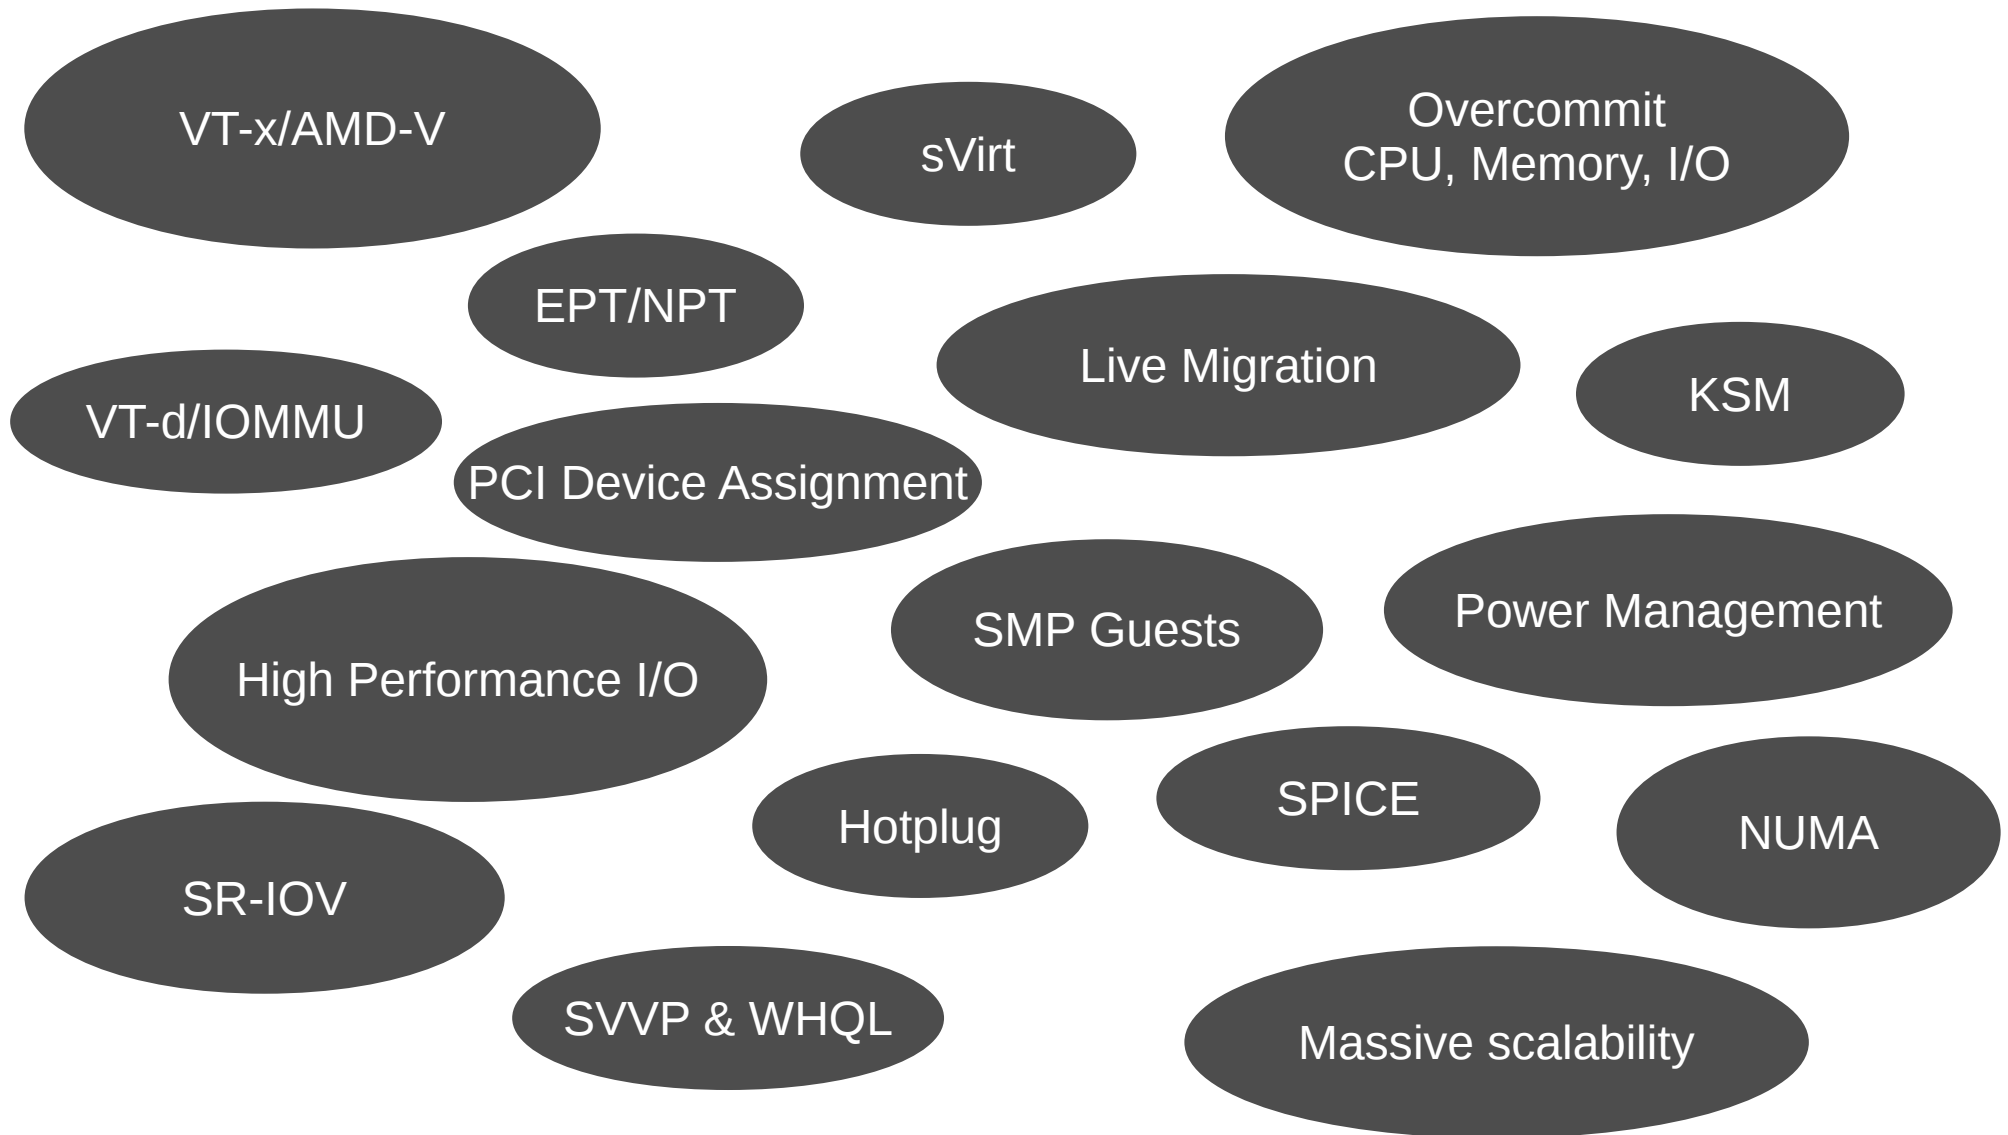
VT-x/AMD-V

sVirt

Overcommit
CPU, Memory, I/O

EPT/NPT

Live Migration

KSM

VT-d/IOMMU

PCI Device Assignment

SMP Guests

Power Management

High Performance I/O

Hotplug

SPICE

NUMA

SR-IOV

SVVP & WHQL

Massive scalability